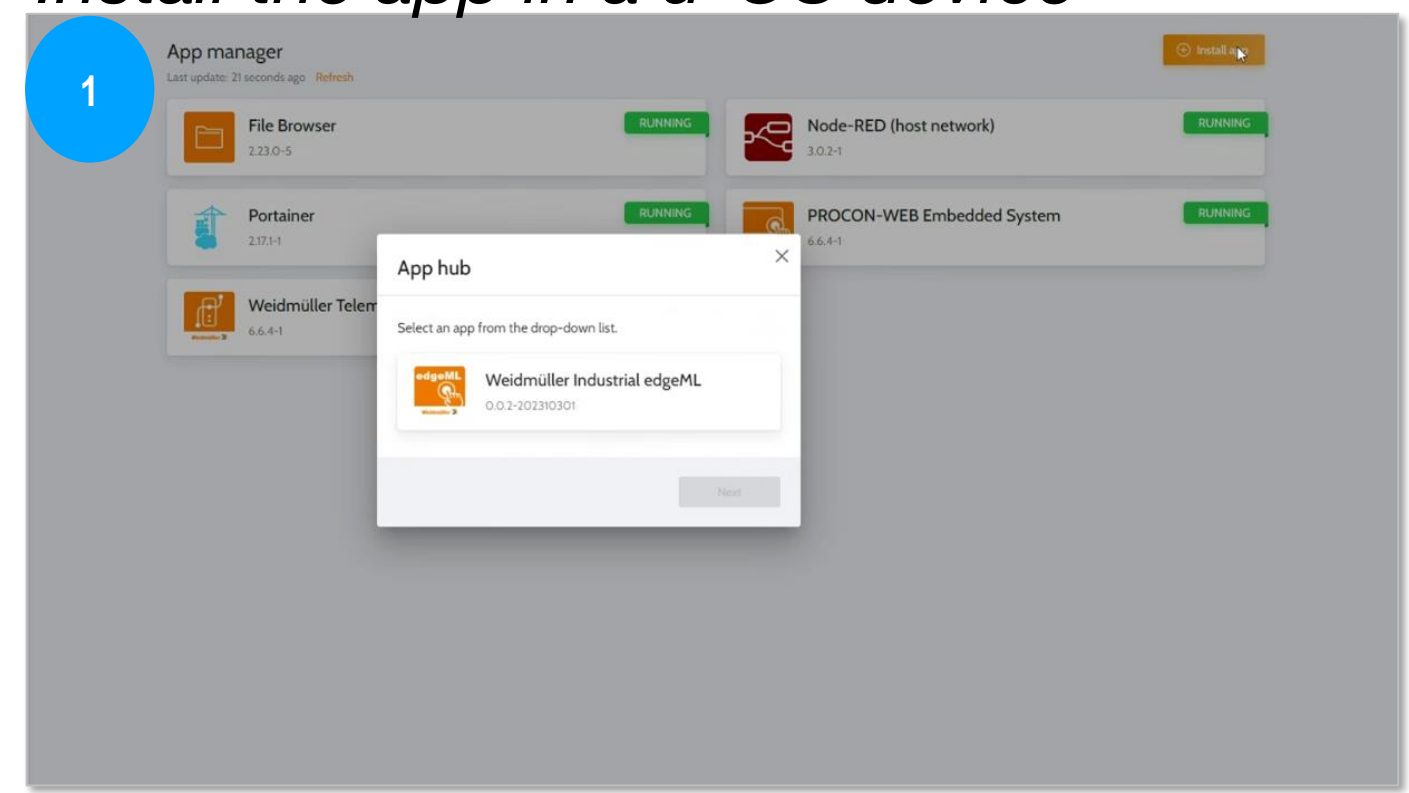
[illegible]

1

App manager
Last update: 21 seconds ago Refresh

Install app

File Browser
2.23.0-5
RUNNING

Node-RED (host network)
3.0.2-1
RUNNING

Portainer
2.17.1-1
RUNNING

PROCON-WEB Embedded System
6.6.4-1
RUNNING

Weidmüller Telem
6.6.4-1

App hub

Select an app from the drop-down list.

edgeML
Weidmüller Industrial edgeML
0.0.2-202310301

Next